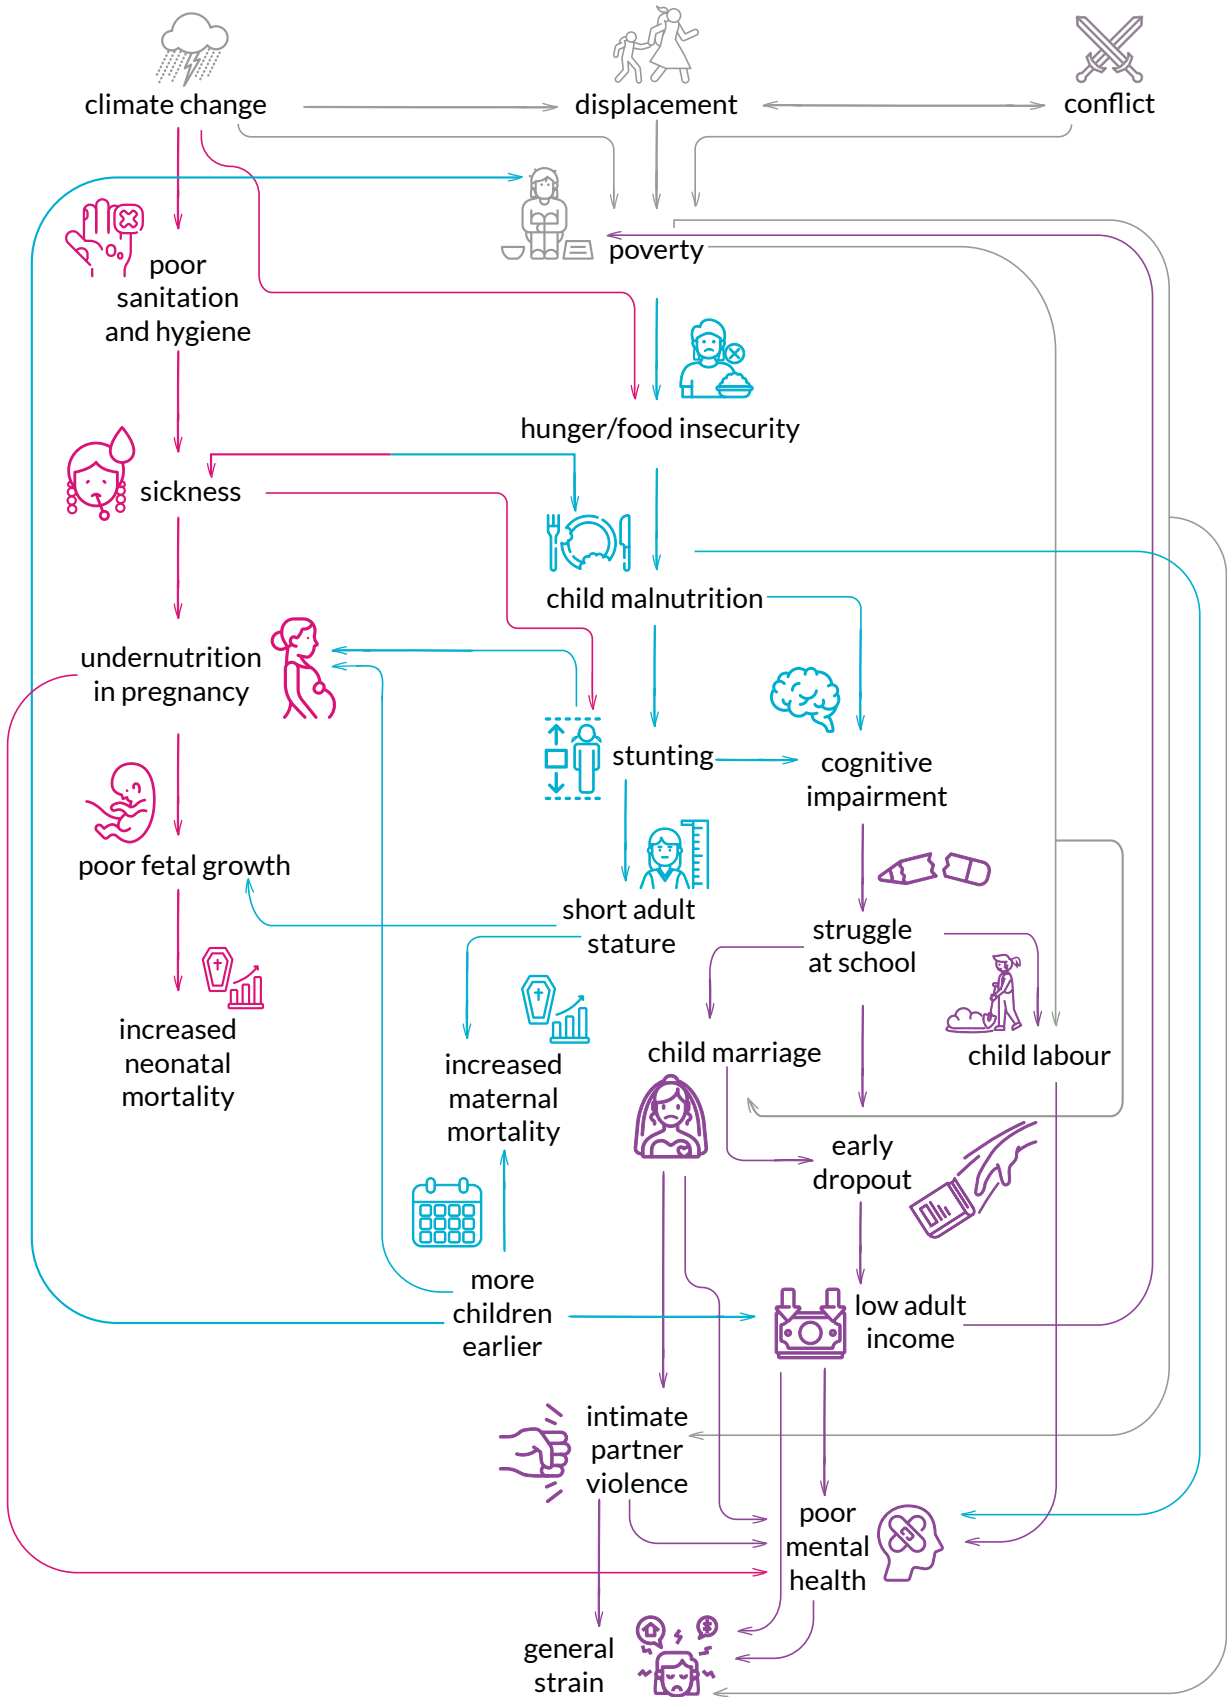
climate change

displacement

conflict

poverty

poor sanitation and hygiene

hunger/food insecurity

sickness

child malnutrition

undernutrition in pregnancy

stunting

cognitive impairment

poor fetal growth

short adult stature

struggle at school

increased neonatal mortality

increased maternal mortality

child marriage

child labour

early dropout

more children earlier

low adult income

intimate partner violence

poor mental health

general strain